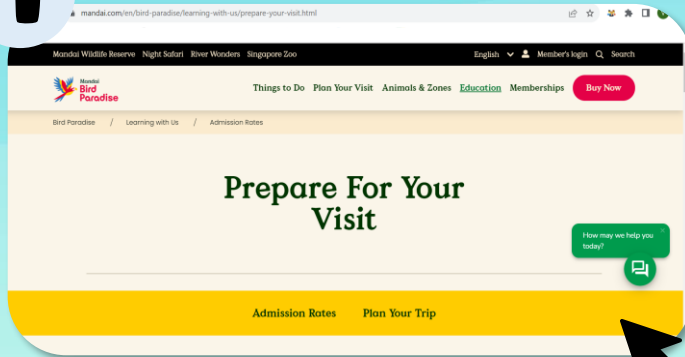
mandai.com/en/bird-paradise/learning-with-us/prepare-your-visit.html

Mandai Wildlife Reserve Night Safari River Wonders Singapore Zoo

English Member's login Search

Mandai Bird Paradise

Things to Do Plan Your Visit Animals & Zones Education Memberships Buy Now

Bird Paradise / Learning with Us / Admission Rates

Prepare For Your Visit

How may we help you today?

Admission Rates Plan Your Trip